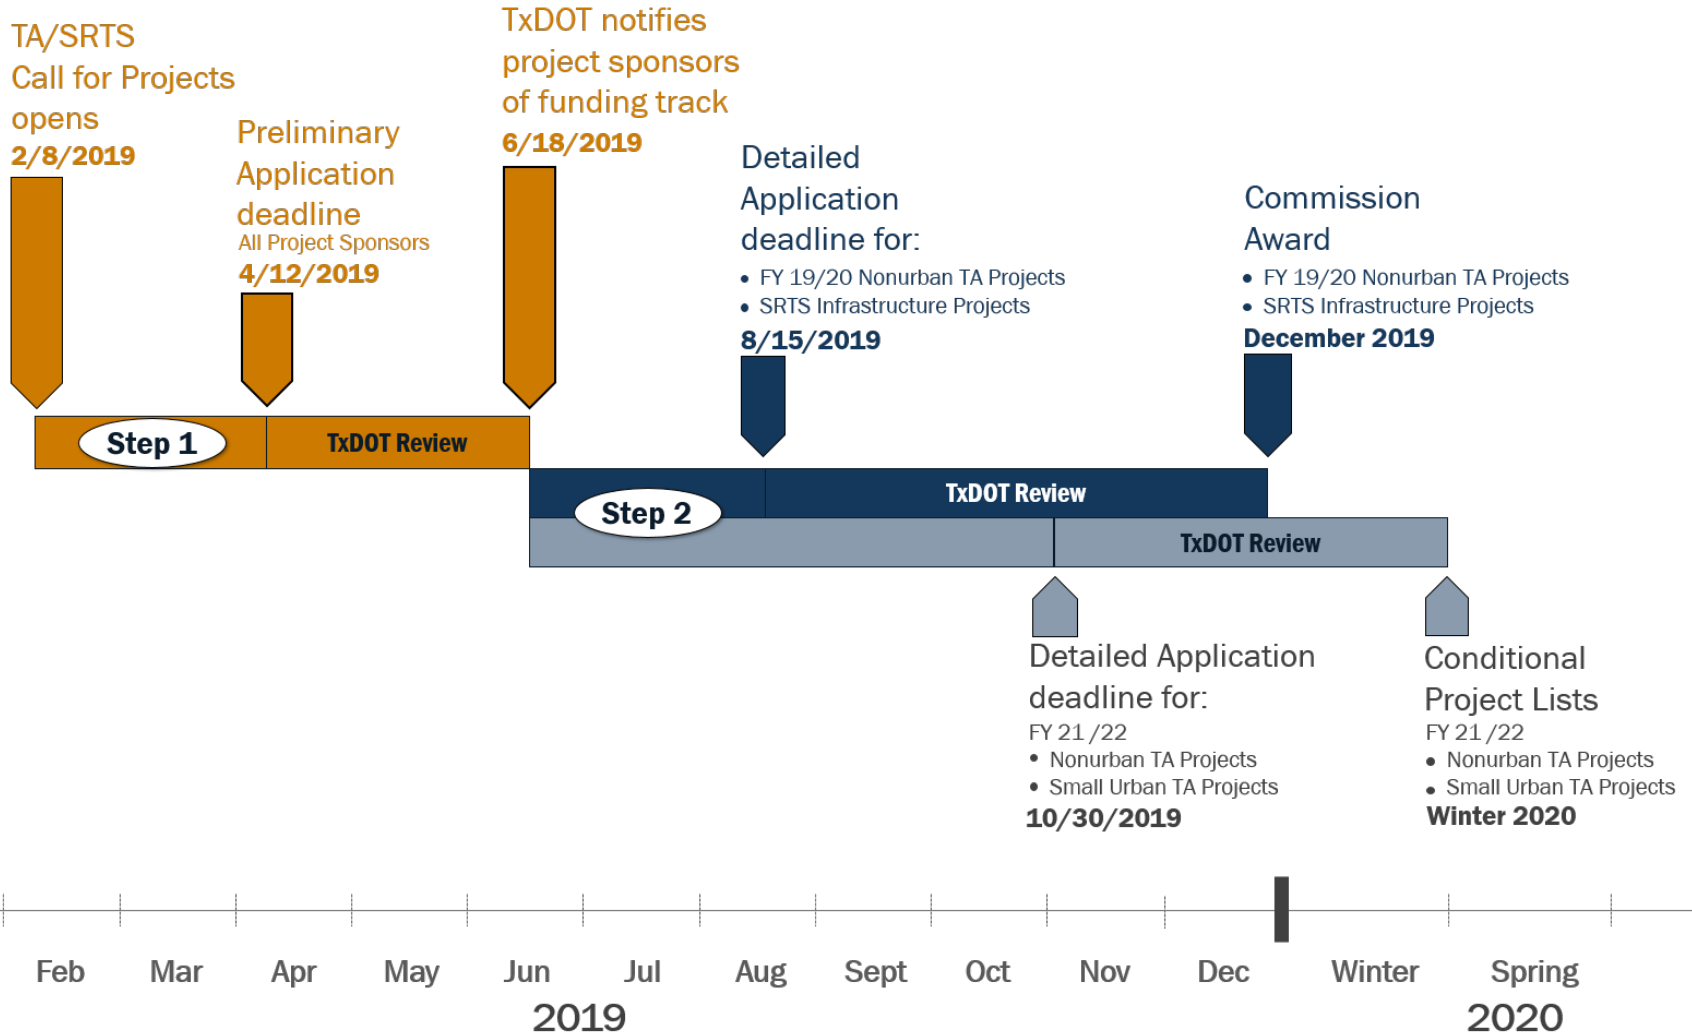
TA/SRTS Call for Projects opens
2/8/2019

Preliminary Application deadline
All Project Sponsors
4/12/2019

TxDOT notifies project sponsors of funding track
6/18/2019

Detailed Application deadline for:
• FY 19/20 Nonurban TA Projects
• SRTS Infrastructure Projects
8/15/2019

Commission Award
• FY 19/20 Nonurban TA Projects
• SRTS Infrastructure Projects
December 2019

Step 1
TxDOT Review

Step 2
TxDOT Review
TxDOT Review

Detailed Application deadline for:
FY 21/22
• Nonurban TA Projects
• Small Urban TA Projects
10/30/2019

Conditional Project Lists
FY 21/22
• Nonurban TA Projects
• Small Urban TA Projects
Winter 2020

Feb Mar Apr May Jun Jul Aug Sept Oct Nov Dec Winter Spring
2019 2020